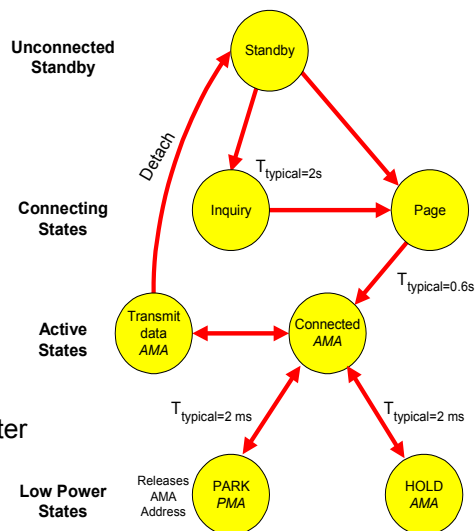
Unconnected Standby

Standby

Detach

$T_{typical=2s}$

Connecting States

Inquiry

Page

$T_{typical=0.6s}$

Active States

Transmit data *AMA*

Connected *AMA*

ter

$T_{typical=2 ms}$

$T_{typical=2 ms}$

Low Power States

Releases AMA Address

PARK *PMA*

HOLD *AMA*